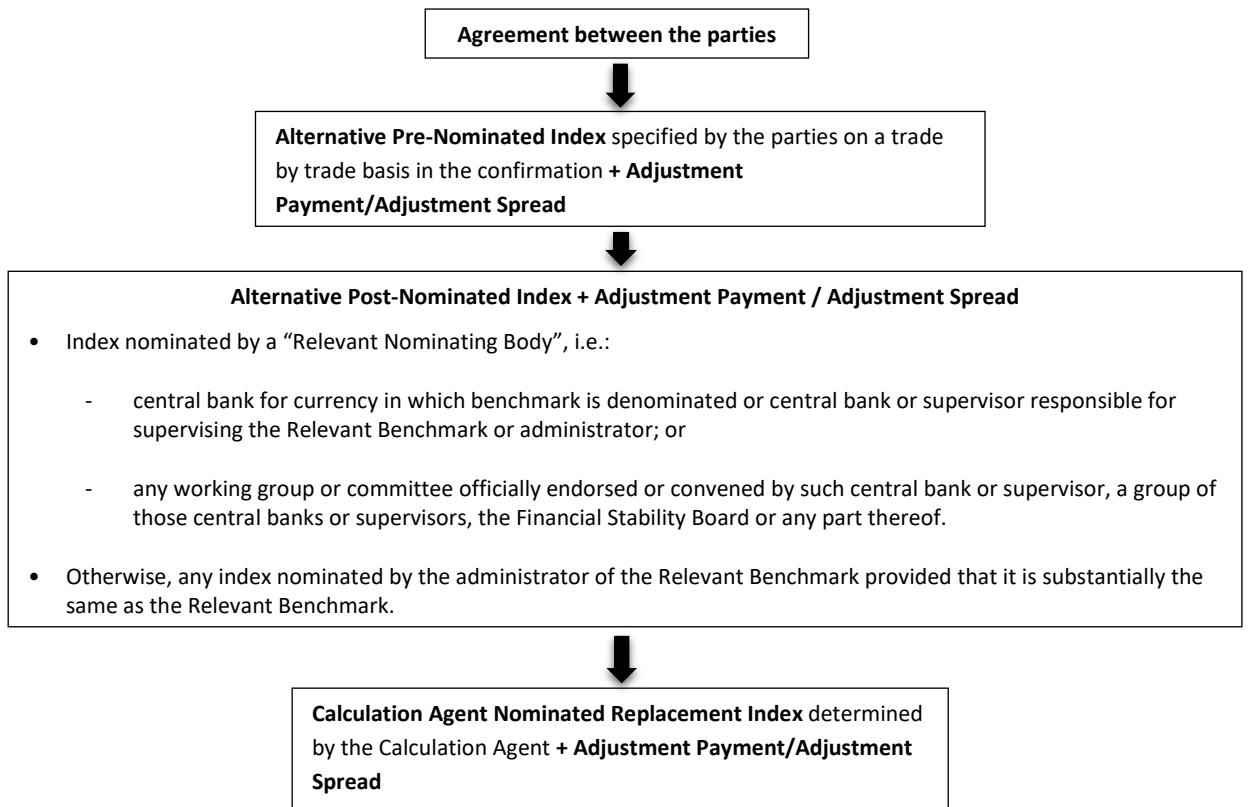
**Agreement between the parties**

**Alternative Pre-Nominated Index** specified by the parties on a trade by trade basis in the confirmation **+ Adjustment Payment/Adjustment Spread**

**Alternative Post-Nominated Index + Adjustment Payment / Adjustment Spread**

• Index nominated by a "Relevant Nominating Body", i.e.:

- central bank for currency in which benchmark is denominated or central bank or supervisor responsible for supervising the Relevant Benchmark or administrator; or

- any working group or committee officially endorsed or convened by such central bank or supervisor, a group of those central banks or supervisors, the Financial Stability Board or any part thereof.

• Otherwise, any index nominated by the administrator of the Relevant Benchmark provided that it is substantially the same as the Relevant Benchmark.

**Calculation Agent Nominated Replacement Index** determined by the Calculation Agent **+ Adjustment Payment/Adjustment Spread**